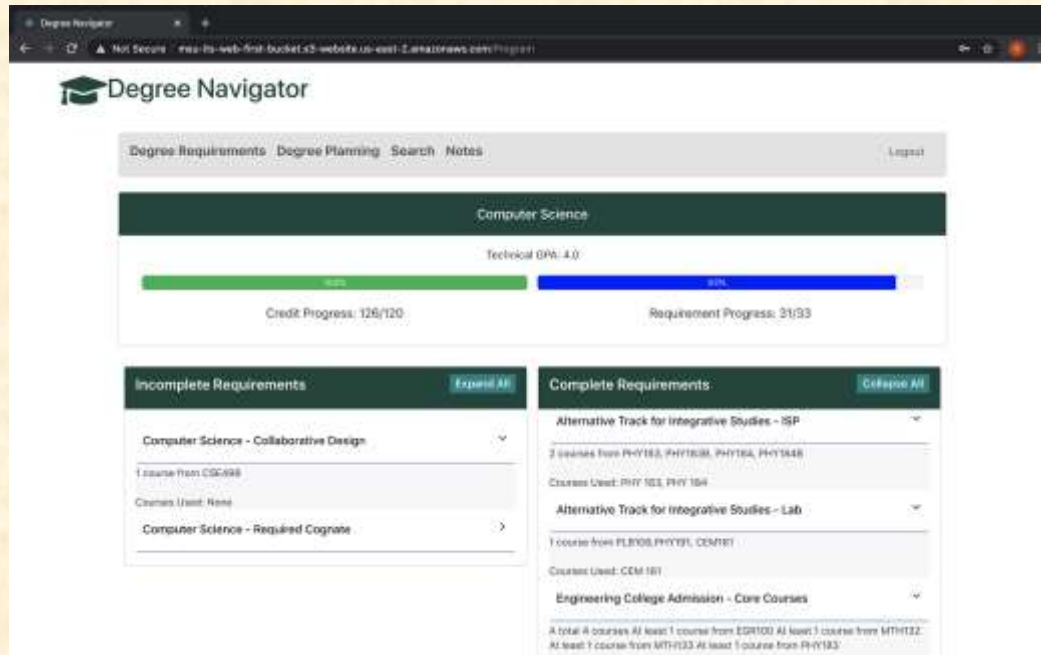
Degree Navigator

Not Secure | msu-its-web-first-bucket.s3-website.us-east-2.amazonaws.com/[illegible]

Degree Navigator

Degree Requirements Degree Planning Search Notes

Logout

Computer Science

Technical GPA: 4.0

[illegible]

93%

Credit Progress: 126/120

Requirement Progress: 31/33

Incomplete Requirements

Expand All

Computer Science - Collaborative Design

1 course from CSE498

Courses Used: None

Computer Science - Required Cognate

Complete Requirements

Collapse All

Alternative Track for Integrative Studies - ISP

2 courses from PHY183, PHY183B, PHY184, PHY184B

Courses Used: PHY 183, PHY 184

Alternative Track for Integrative Studies - Lab

1 course from PLB106, PHY191, CEM161

Courses Used: CEM 161

Engineering College Admission - Core Courses

A total 4 courses At least 1 course from EGR100 At least 1 course from MTH132 At least 1 course from MTH133 At least 1 course from PHY183